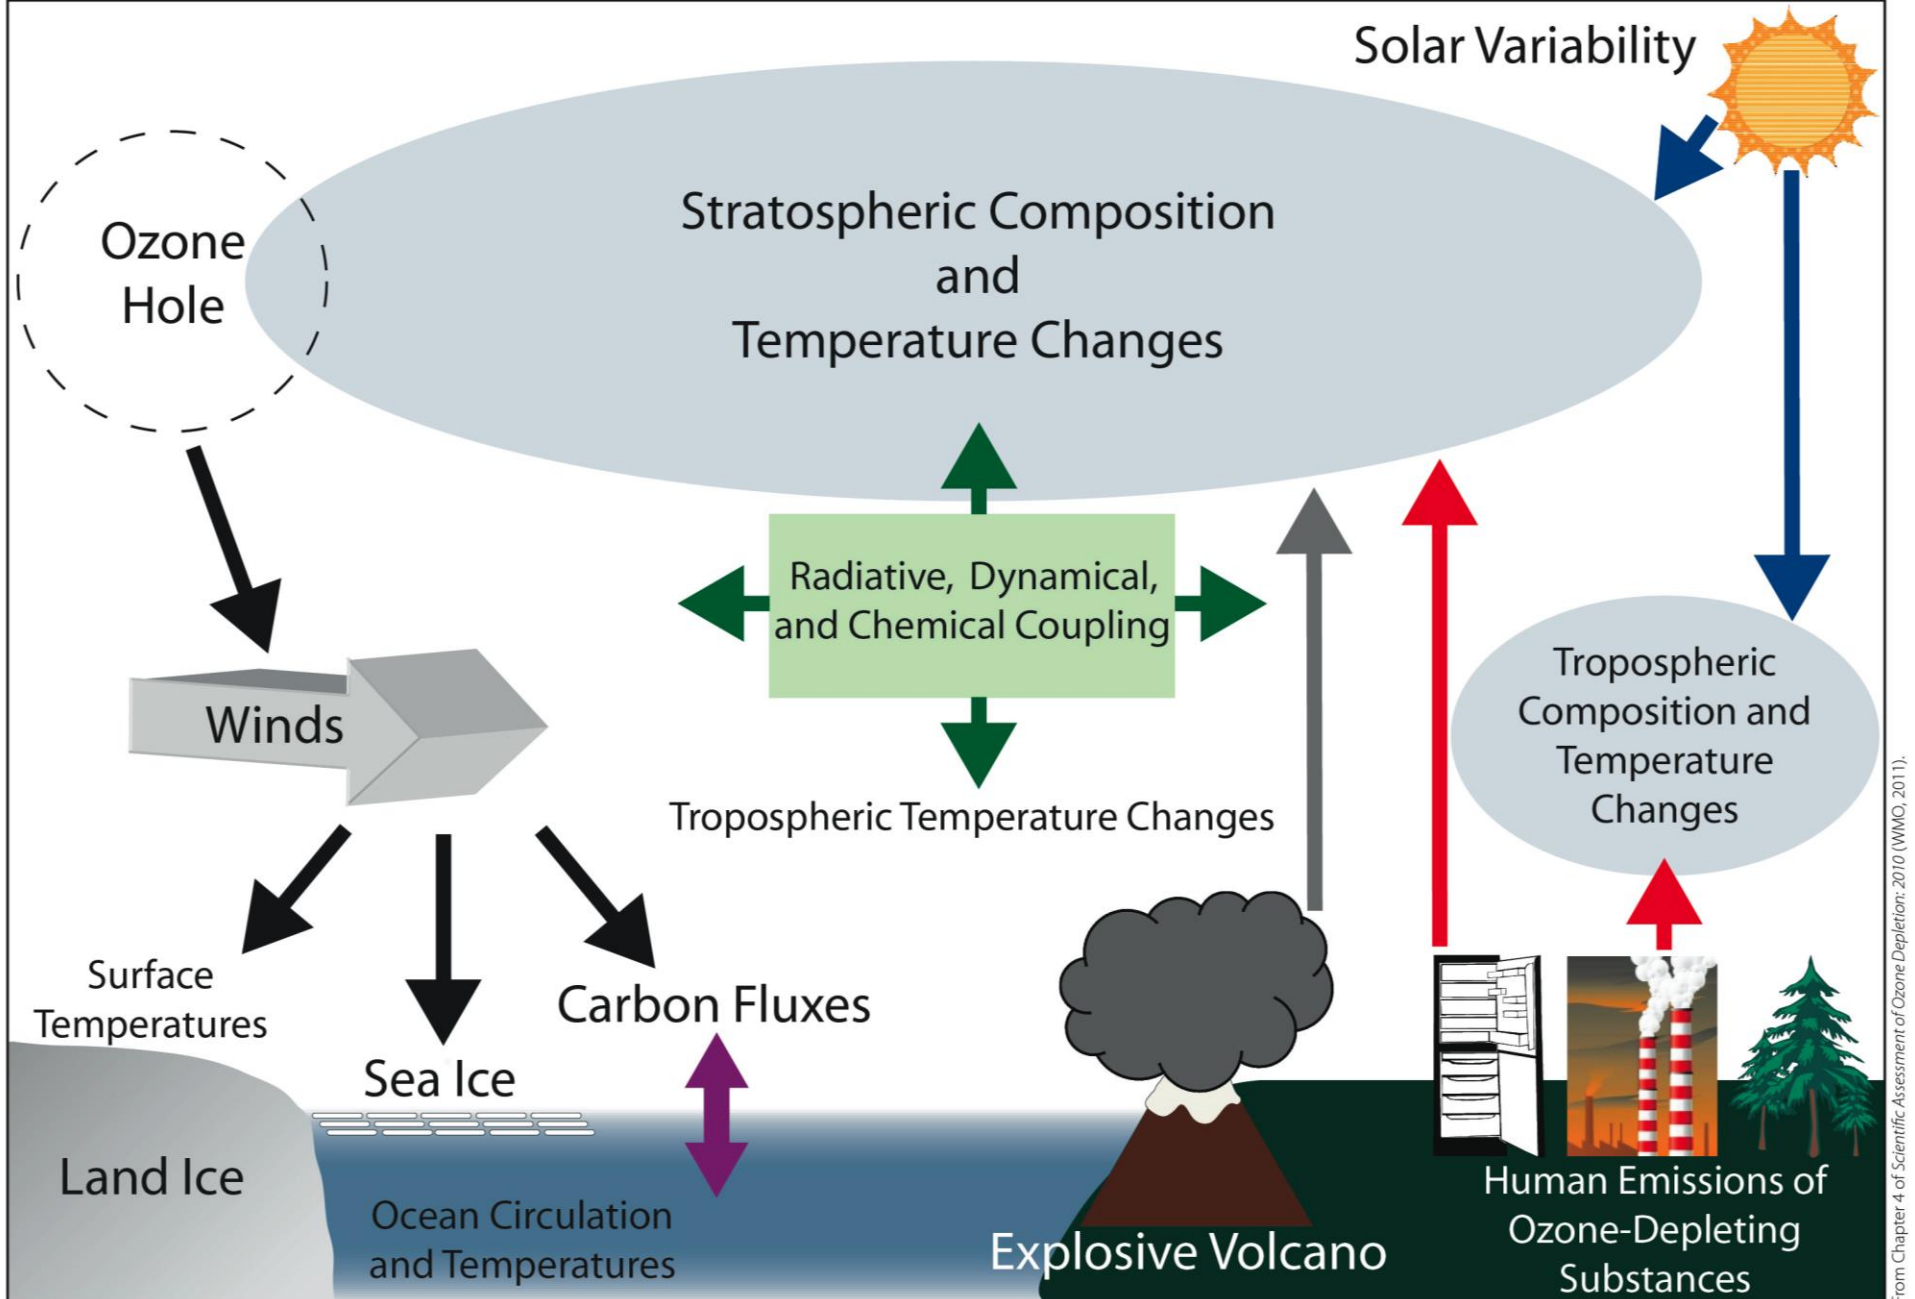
Solar Variability

Ozone Hole

Stratospheric Composition and Temperature Changes

Radiative, Dynamical, and Chemical Coupling

Tropospheric Temperature Changes

Tropospheric Composition and Temperature Changes

Winds

Surface Temperatures

Sea Ice

Carbon Fluxes

Land Ice

Ocean Circulation and Temperatures

Explosive Volcano

Human Emissions of Ozone-Depleting Substances

From Chapter 4 of Scientific Assessment of Ozone Depletion: 2010 (WMO, 2011).